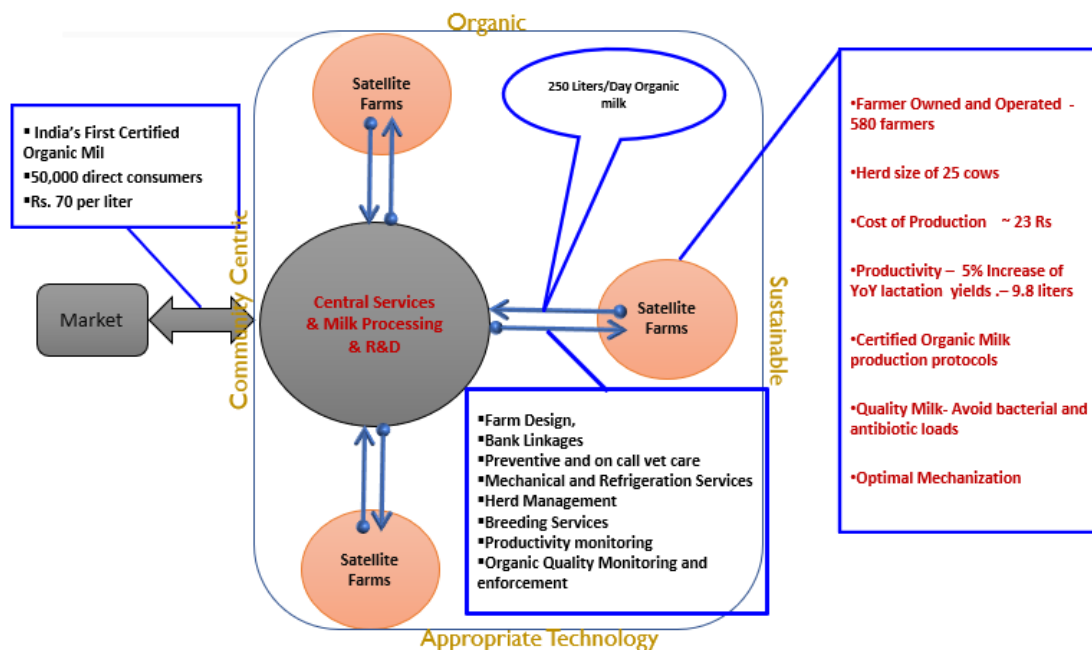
Organic

Satellite Farms

250 Liters/Day Organic milk

▪ India's First Certified Organic Mil
▪50,000 direct consumers
▪Rs. 70 per liter

•Farmer Owned and Operated - 580 farmers

•Herd size of 25 cows

•Cost of Production ~ 23 Rs

•Productivity – 5% Increase of YoY lactation yields .– 9.8 liters

•Certified Organic Milk production protocols

•Quality Milk- Avoid bacterial and antibiotic loads

•Optimal Mechanization

Community Centric

Market

Central Services & Milk Processing & R&D

Satellite Farms

Sustainable

▪Farm Design,
▪Bank Linkages
▪Preventive and on call vet care
▪Mechanical and Refrigeration Services
▪Herd Management
▪Breeding Services
▪Productivity monitoring
▪Organic Quality Monitoring and enforcement

Satellite Farms

Appropriate Technology